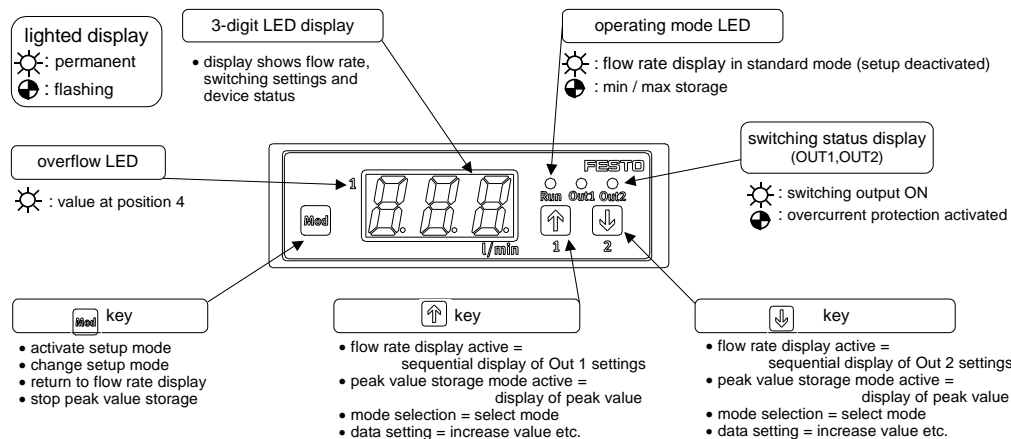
lighted display
: permanent
: flashing

3-digit LED display

• display shows flow rate, switching settings and device status

operating mode LED

: flow rate display in standard mode (setup deactivated)
: min / max storage

overflow LED

: value at position 4

1

FESTO

Run Out1 Out2

Mod

l/min

1 2

switching status display (OUT1,OUT2)

: switching output ON
: overcurrent protection activated

Mod key

• activate setup mode
• change setup mode
• return to flow rate display
• stop peak value storage

key

• flow rate display active = sequential display of Out 1 settings
• peak value storage mode active = display of peak value
• mode selection = select mode
• data setting = increase value etc.

key

• flow rate display active = sequential display of Out 2 settings
• peak value storage mode active = display of peak value
• mode selection = select mode
• data setting = increase value etc.